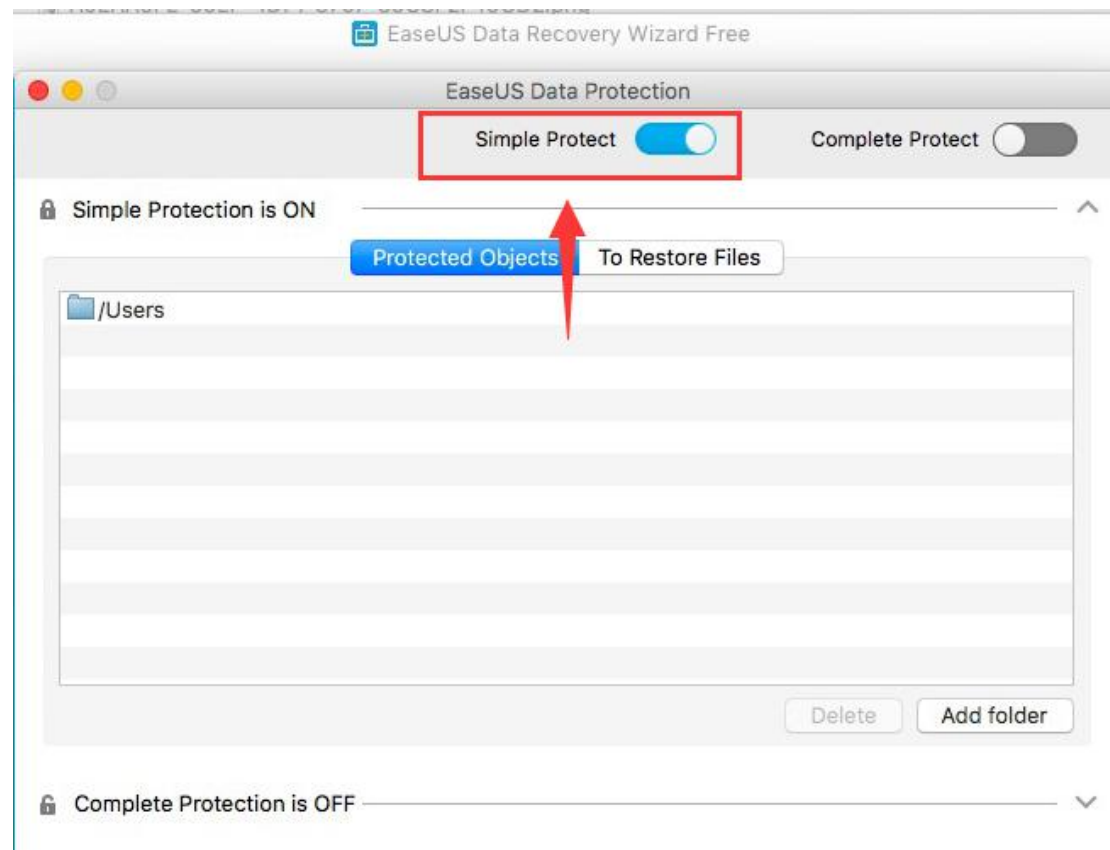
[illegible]

EaseUS Data Recovery Wizard Free

EaseUS Data Protection

Simple Protect

Complete Protect

Simple Protection is ON

Protected Objects

To Restore Files

/Users

Delete

Add folder

Complete Protection is OFF